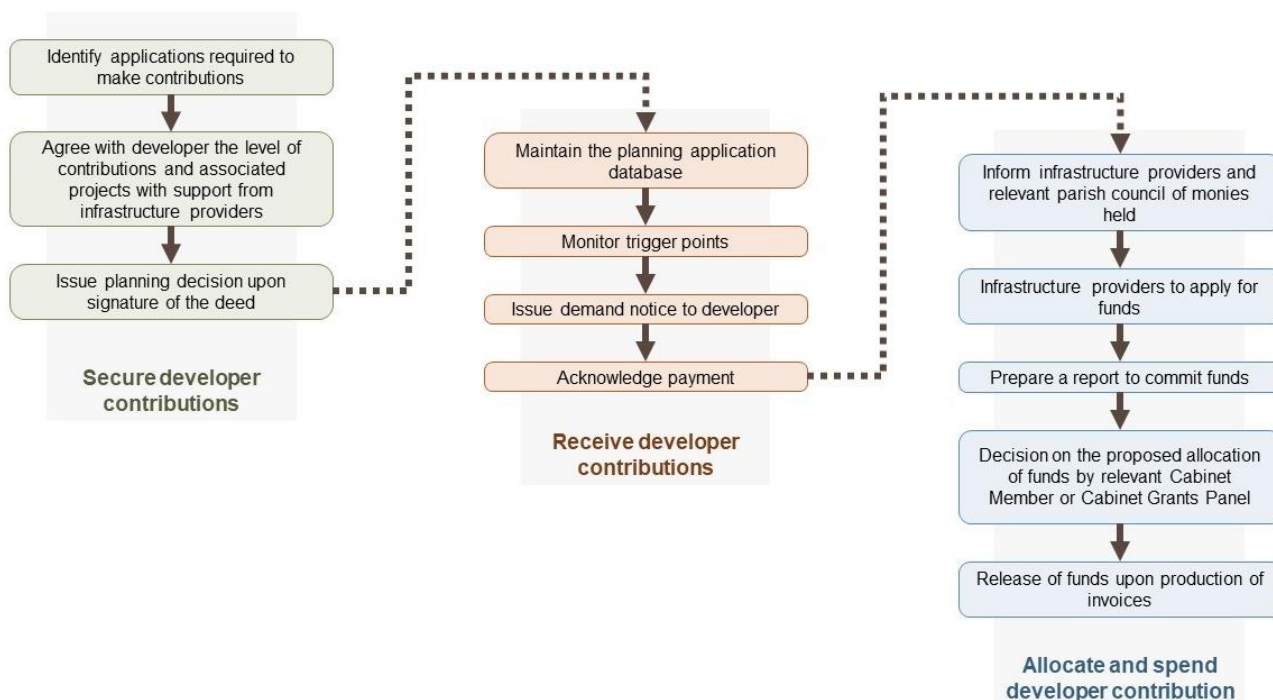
Identify applications required to make contributions

Agree with developer the level of contributions and associated projects with support from infrastructure providers

Issue planning decision upon signature of the deed

Secure developer contributions

Maintain the planning application database

Monitor trigger points

Issue demand notice to developer

Acknowledge payment

Receive developer contributions

Inform infrastructure providers and relevant parish council of monies held

Infrastructure providers to apply for funds

Prepare a report to commit funds

Decision on the proposed allocation of funds by relevant Cabinet Member or Cabinet Grants Panel

Release of funds upon production of invoices

Allocate and spend developer contribution